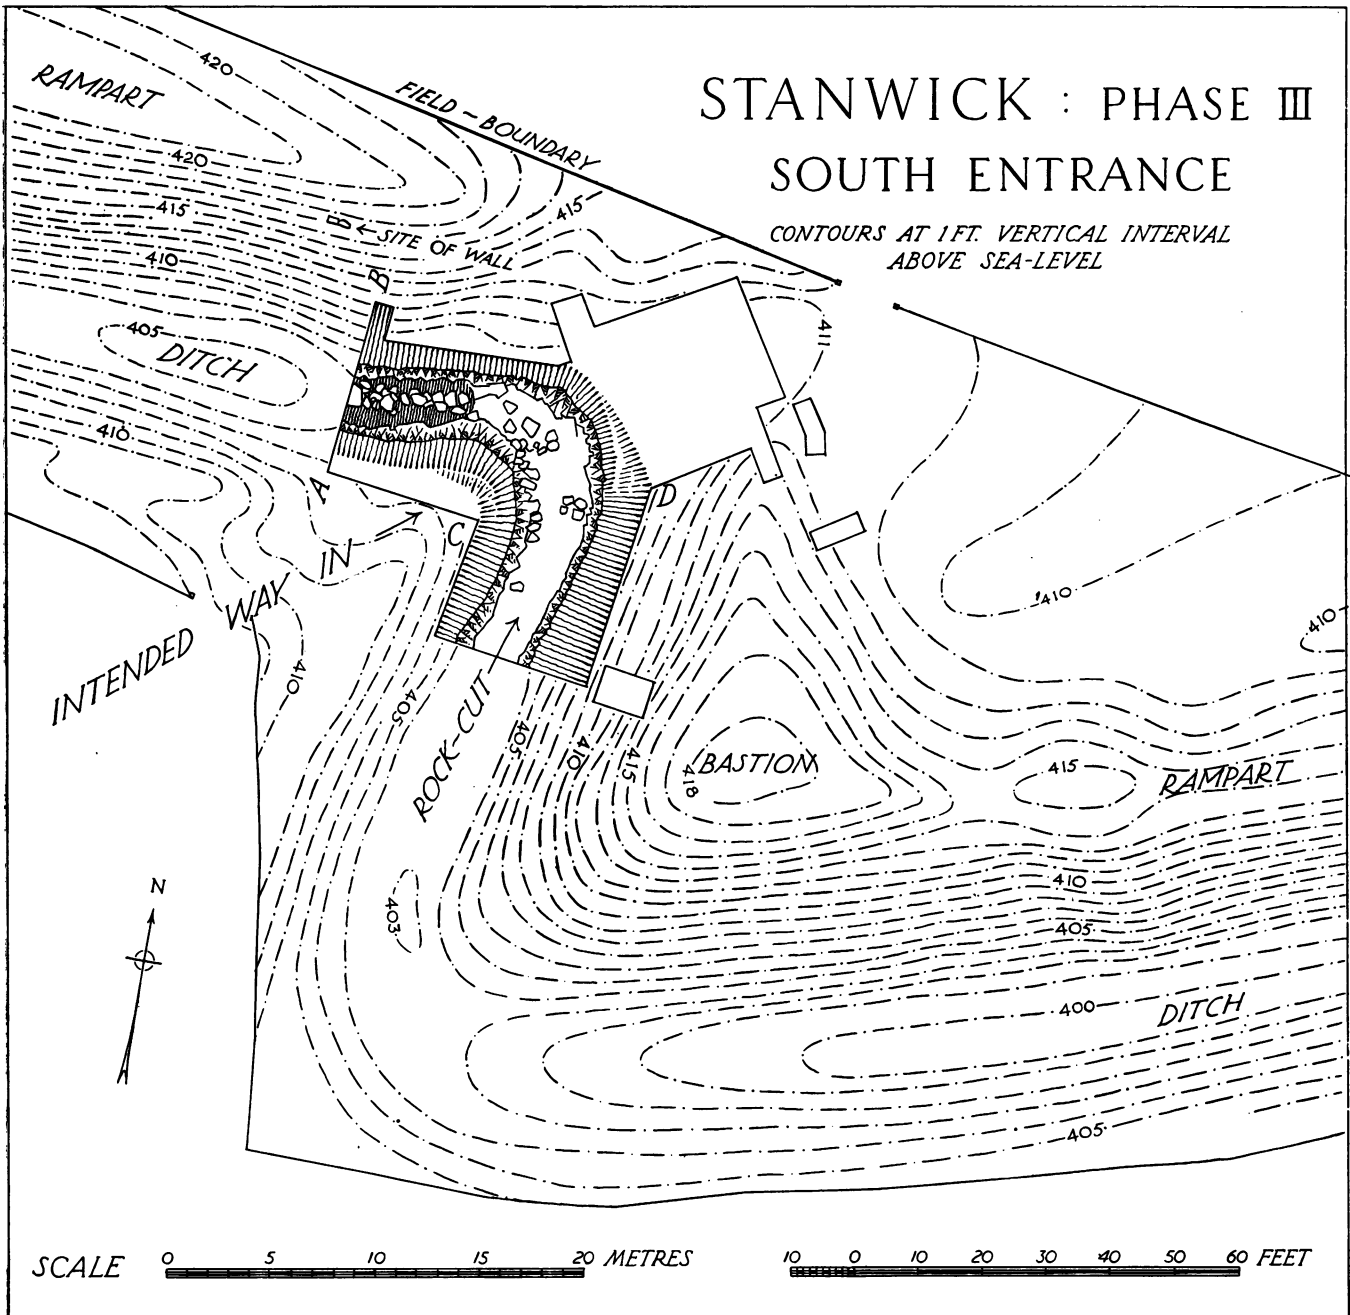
STANWICK : PHASE III
SOUTH ENTRANCE

CONTOURS AT 1 FT. VERTICAL INTERVAL ABOVE SEA-LEVEL

RAMPART
420
420
415
410
405
DITCH
410
FIELD-BOUNDARY
415
B
← SITE OF WALL
B
A
C
D
411
INTENDED WAY IN
410
405
ROCK-CUT
405
410
415
418
BASTION
410
410
415
RAMPART
410
405
400
DITCH
405
403
N

SCALE 0 5 10 15 20 METRES
10 0 10 20 30 40 50 60 FEET